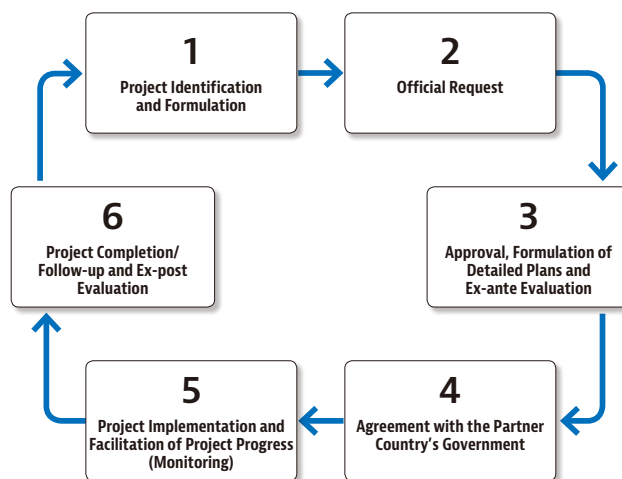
1
Project Identification and Formulation

2
Official Request

3
Approval, Formulation of Detailed Plans and Ex-ante Evaluation

4
Agreement with the Partner Country's Government

5
Project Implementation and Facilitation of Project Progress (Monitoring)

6
Project Completion/ Follow-up and Ex-post Evaluation